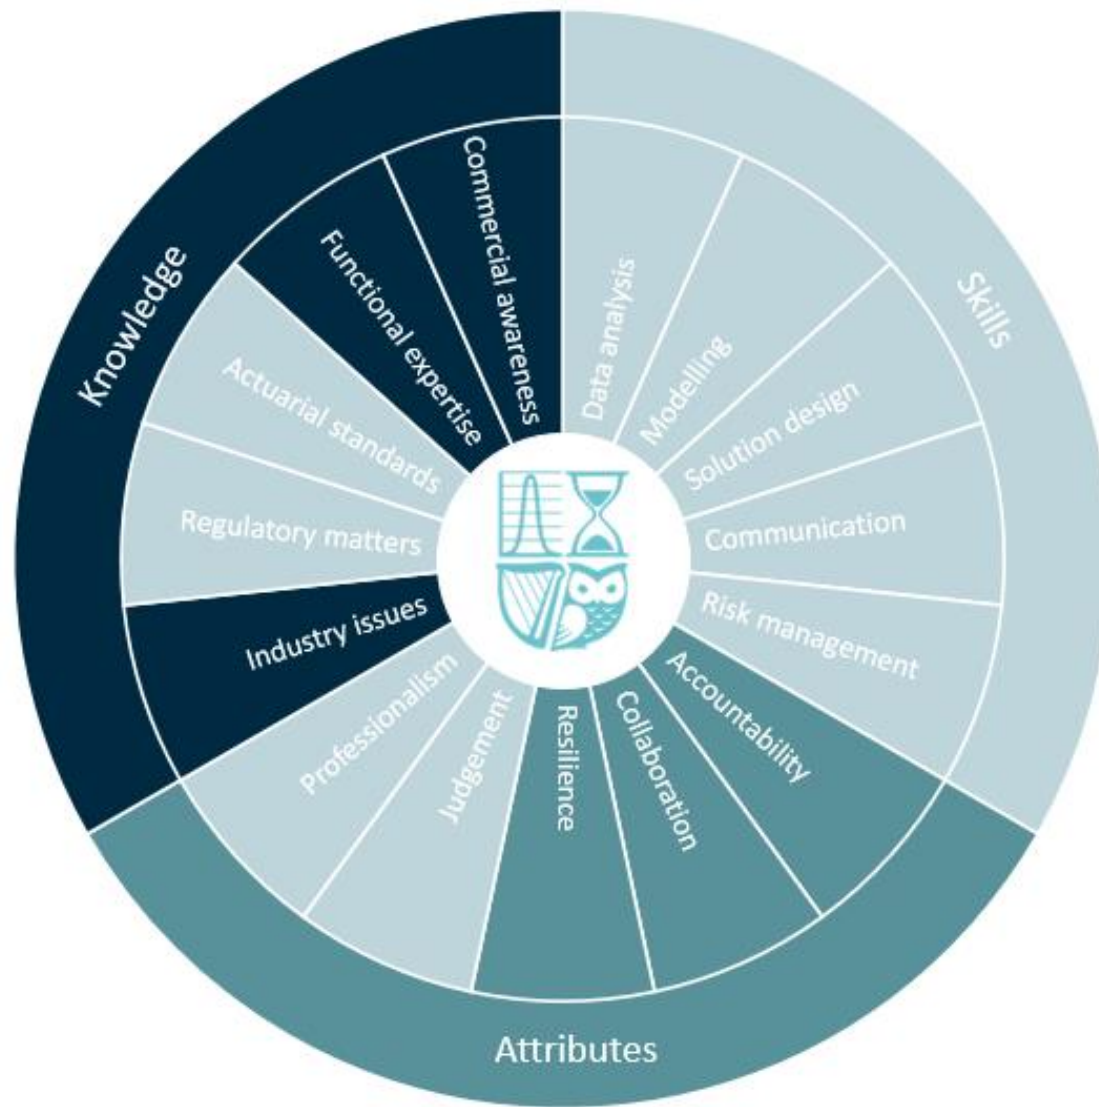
Knowledge

Commercial awareness

Functional expertise

Actuarial standards

Regulatory matters

Industry issues

Skills

Data analysis

Modelling

Solution design

Communication

Risk management

Attributes

Accountability

Collaboration

Resilience

Judgement

Professionalism